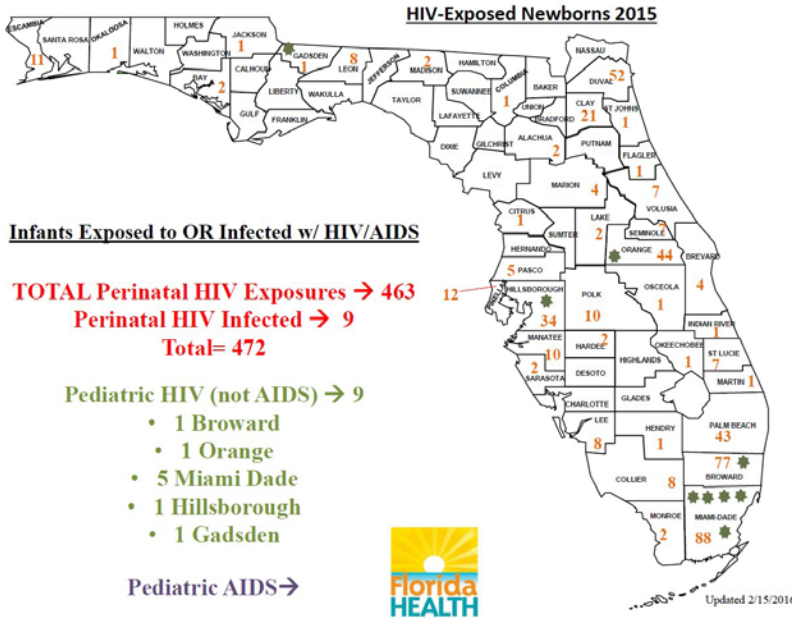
HIV-Exposed Newborns 2015

ESCAMBIA 11
SANTA ROSA
OKALOOSA 1
WALTON
HOLMES
WASHINGTON
JACKSON 1
BAY 2
CALHOUN
GULF
LIBERTY
GADSDEN 1
LEON 8
WAKULLA
FRANKLIN
JEFFERSON
MADISON 2
TAYLOR
HAMILTON
SUWANNEE
LAFAYETTE
COLUMBIA 1
BAKER
UNION
BRADFORD
NASSAU
DUVAL 52
CLAY 21
ST JOHNS 1
DIXIE
GILCHRIST
ALACHUA 2
PUTNAM
FLAGLER 1
LEVY
MARION 4
VOLUSIA 7
CITRUS 1
LAKE 2
SUMTER
SEMINOLE 3
ORANGE 44
BREVARD
HERNANDO
PASCO 5
12
PINELLAS
HILLSBOROUGH 34
POLK 10
OSCEOLA 1
4
INDIAN RIVER 1
MANATEE 10
HARDEE 2
OKEECHOBEE 1
ST LUCIE 7
HIGHLANDS
SARASOTA 2
DESOTO
MARTIN 1
CHARLOTTE
GLADES
PALM BEACH 43
LEE 8
HENDRY 1
COLLIER 8
BROWARD 77
MONROE 2
MIAMI-DADE 88

Infants Exposed to OR Infected w/ HIV/AIDS

TOTAL Perinatal HIV Exposures → 463
Perinatal HIV Infected → 9
Total= 472

Pediatric HIV (not AIDS) → 9
• 1 Broward
• 1 Orange
• 5 Miami Dade
• 1 Hillsborough
• 1 Gadsden

Pediatric AIDS→

Florida HEALTH

Updated 2/15/2016